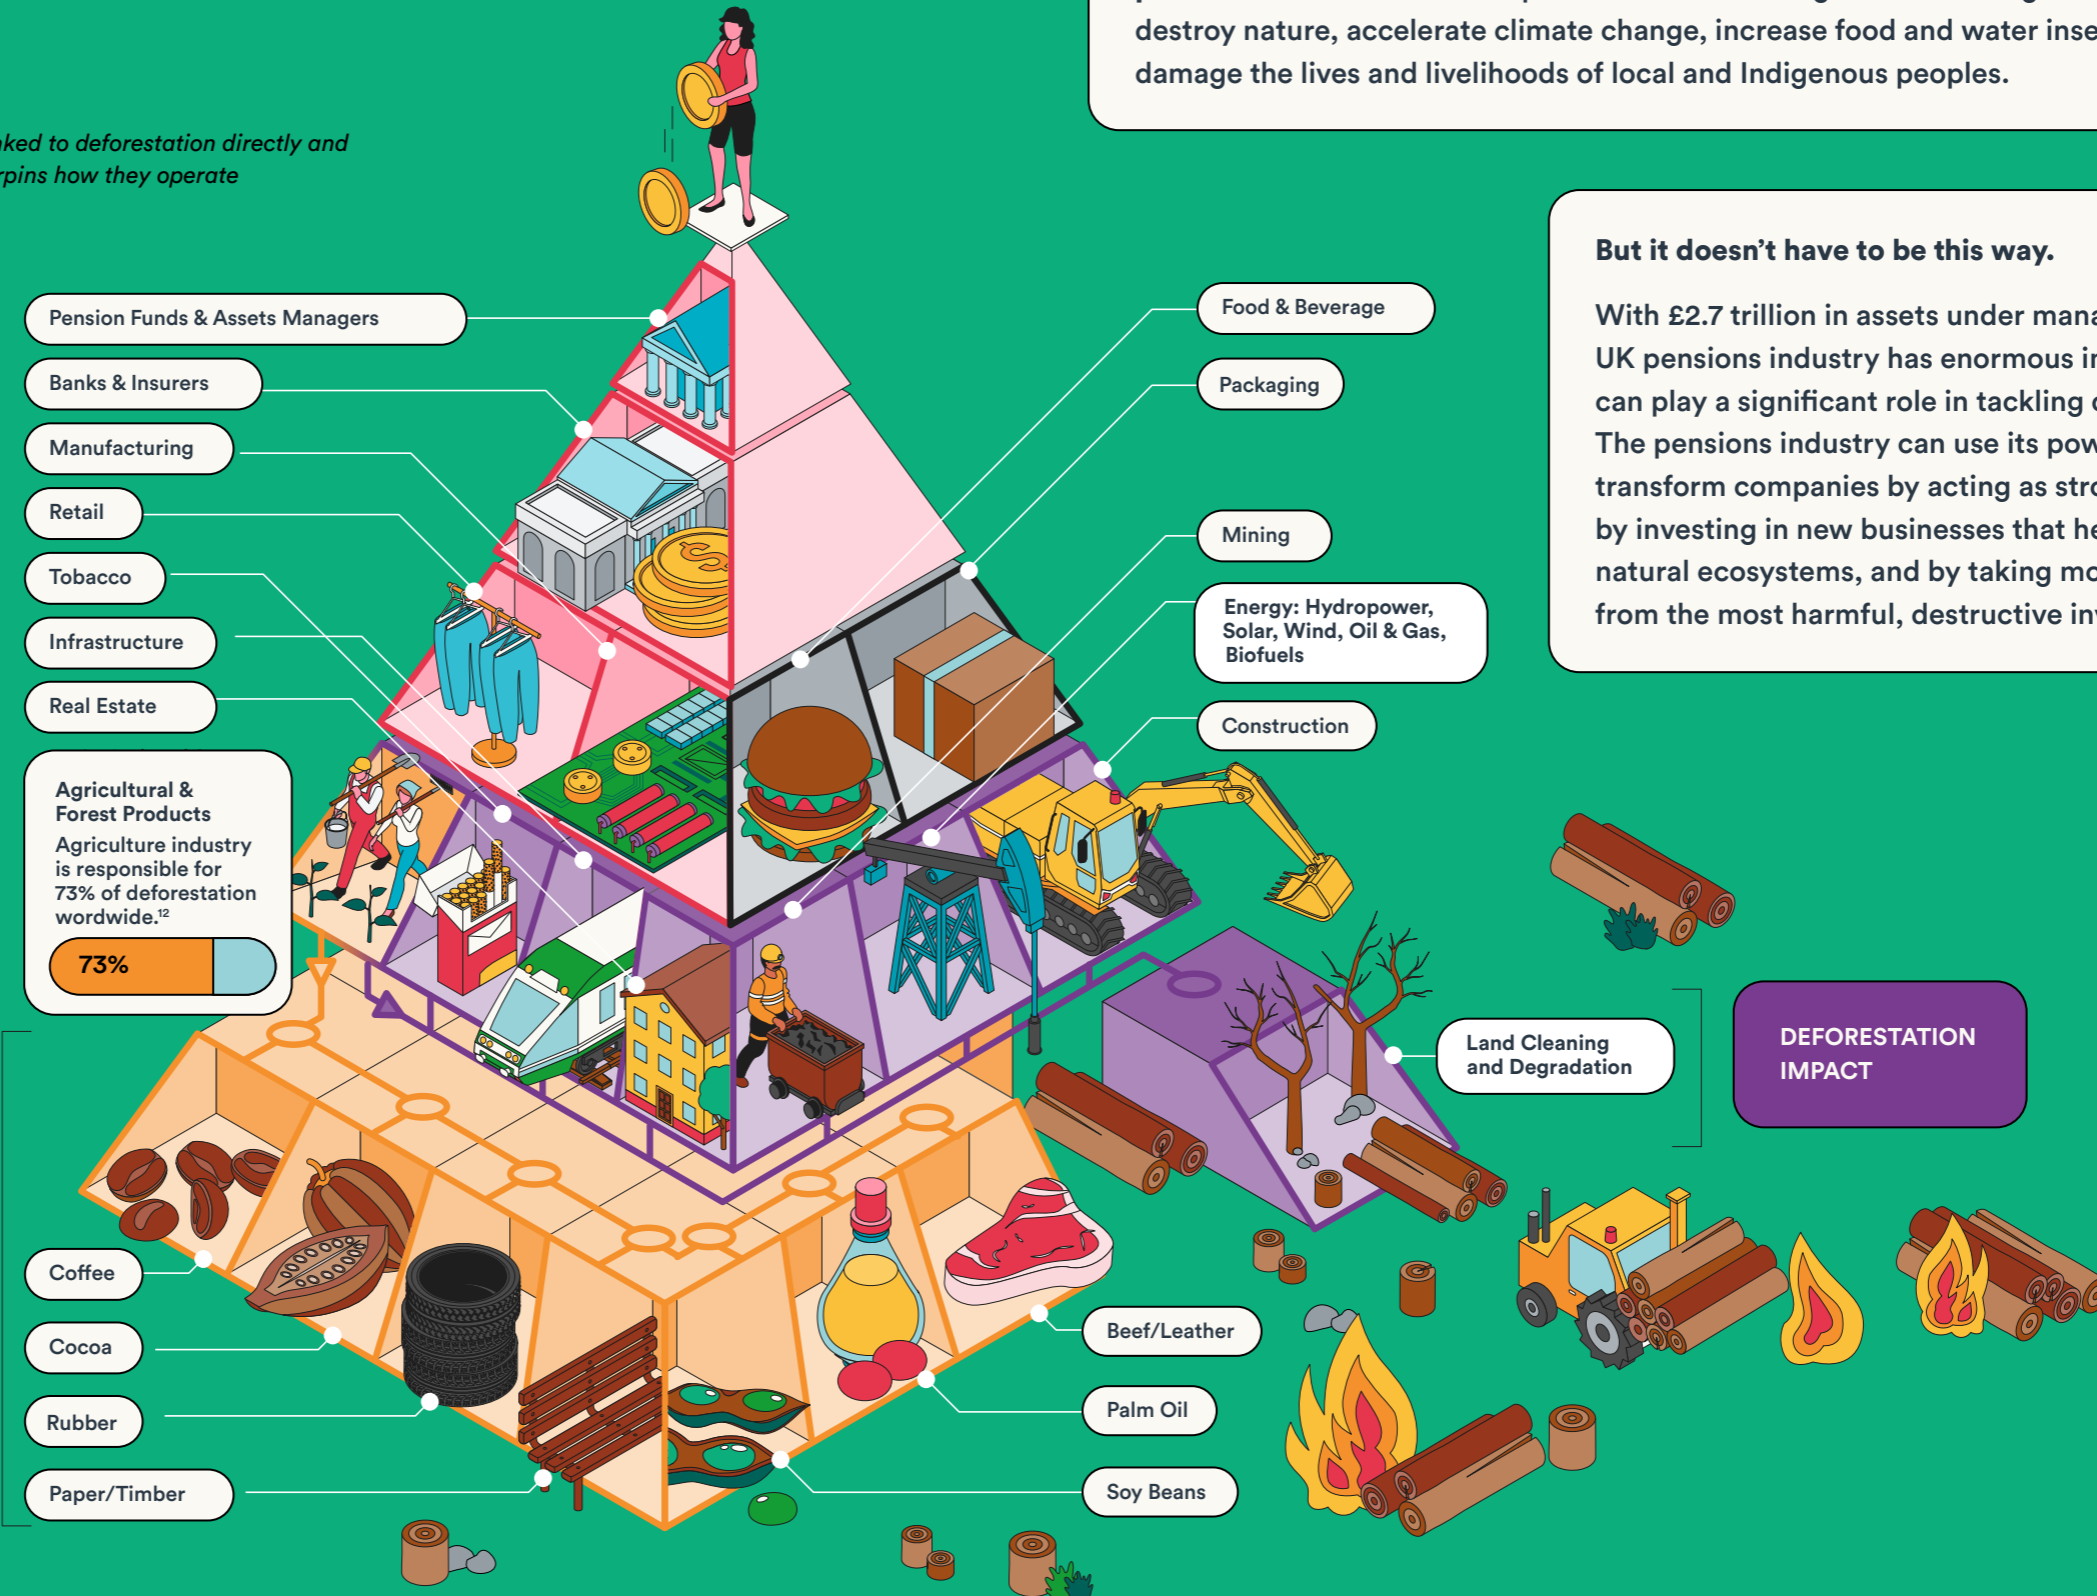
destroy nature, accelerate climate change, increase food and water inse
damage the lives and livelihoods of local and Indigenous peoples.

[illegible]ked to deforestation directly and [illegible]rpins how they operate

But it doesn't have to be this way.

With £2.7 trillion in assets under mana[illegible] UK pensions industry has enormous i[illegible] can play a significant role in tackling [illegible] The pensions industry can use its pow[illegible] transform companies by acting as str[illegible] by investing in new businesses that he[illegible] natural ecosystems, and by taking mo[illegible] from the most harmful, destructive in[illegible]

Pension Funds & Assets Managers

Banks & Insurers

Manufacturing

Retail

Tobacco

Infrastructure

Real Estate

Agricultural & Forest Products

Agriculture industry is responsible for 73% of deforestation wordwide.$^{12}$

73%

Food & Beverage

Packaging

Mining

Energy: Hydropower, Solar, Wind, Oil & Gas, Biofuels

Construction

Land Cleaning and Degradation

DEFORESTATION IMPACT

Coffee

Cocoa

Rubber

Paper/Timber

Beef/Leather

Palm Oil

Soy Beans